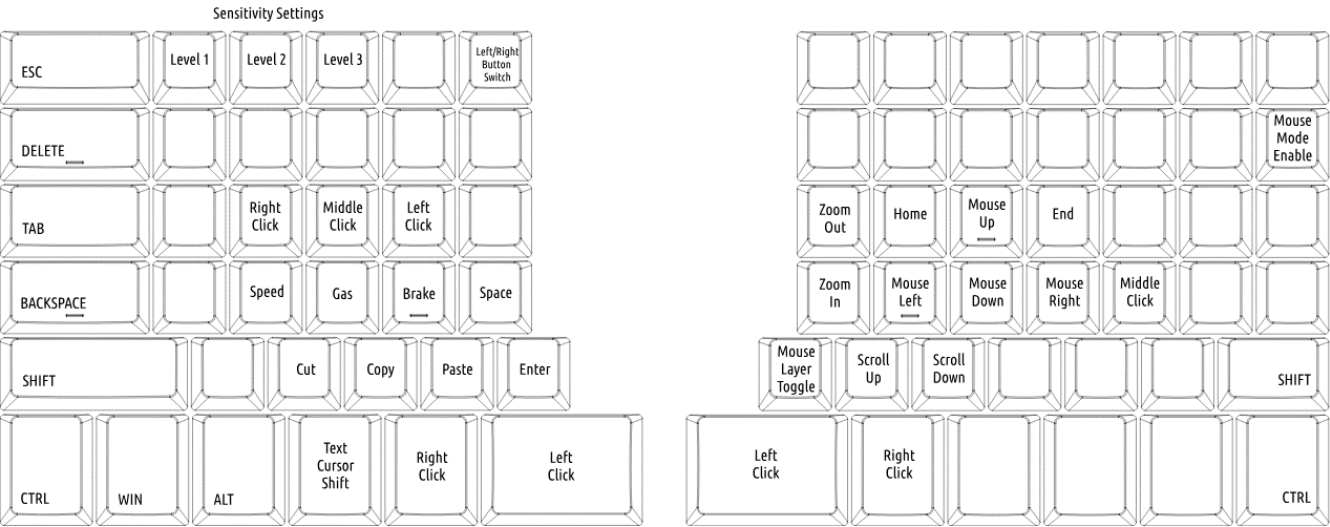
Sensitivity Settings

ESC
Level 1
Level 2
Level 3
Left/Right Button Switch

DELETE

TAB
Right Click
Middle Click
Left Click

BACKSPACE
Speed
Gas
Brake
Space

SHIFT
Cut
Copy
Paste
Enter

CTRL
WIN
ALT
Text Cursor Shift
Right Click
Left Click

Mouse Mode Enable

Zoom Out
Home
Mouse Up
End

Zoom In
Mouse Left
Mouse Down
Mouse Right
Middle Click

Mouse Layer Toggle
Scroll Up
Scroll Down
SHIFT

Left Click
Right Click
CTRL